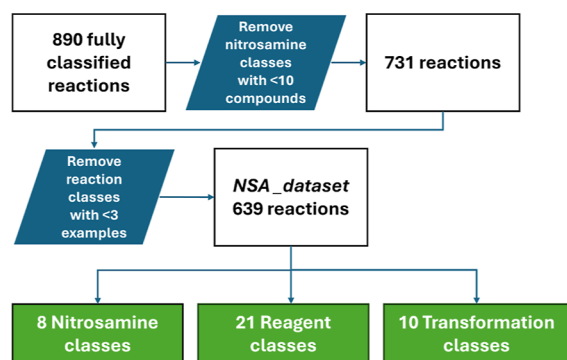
890 fully classified reactions

Remove nitrosamine classes with <10 compounds

731 reactions

Remove reaction classes with <3 examples

*NSA_dataset*
639 reactions

8 Nitrosamine classes

21 Reagent classes

10 Transformation classes